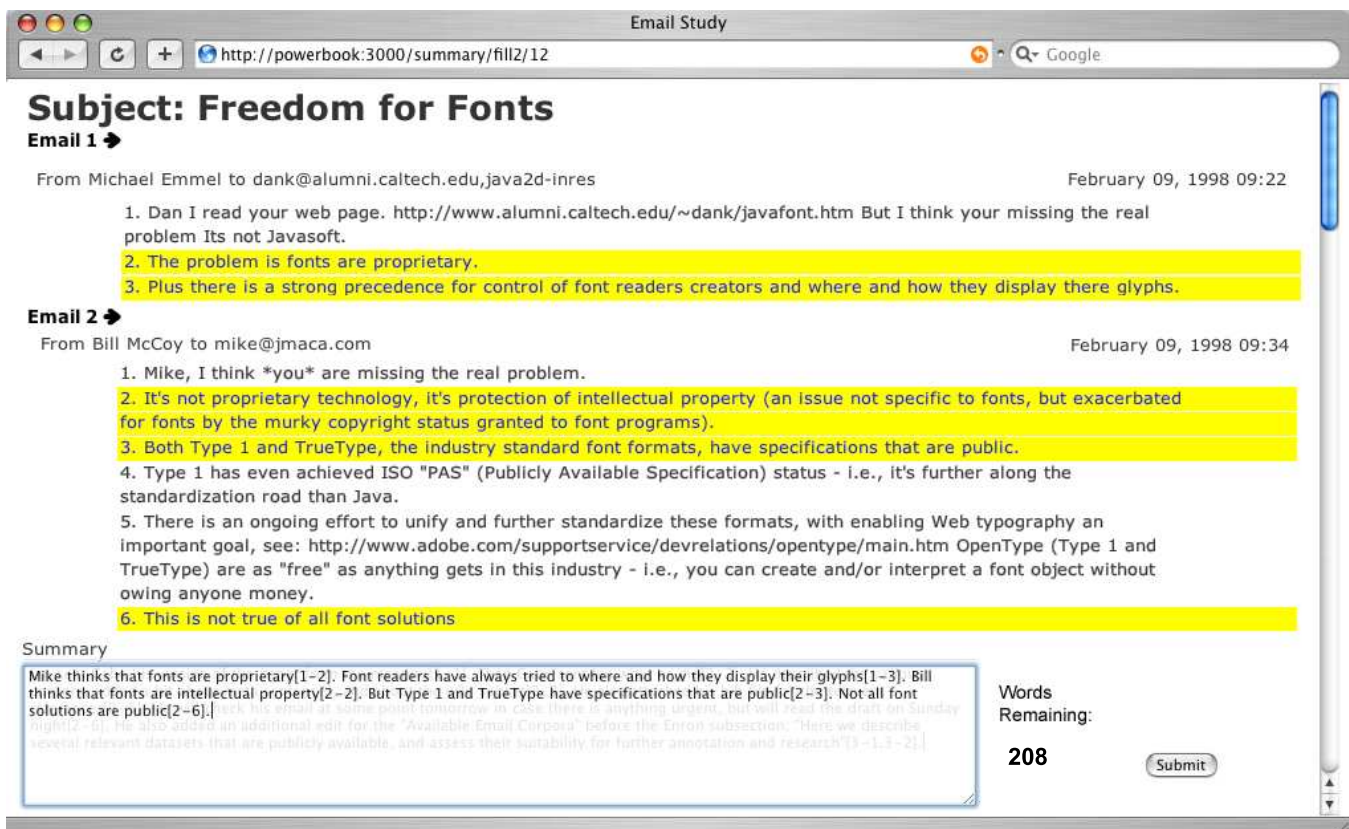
Email Study

http://powerbook:3000/summary/fill2/12

Google

Subject: Freedom for Fonts

Email 1

From Michael Emmel to dank@alumni.caltech.edu,java2d-inres

February 09, 1998 09:22

1. Dan I read your web page. http://www.alumni.caltech.edu/~dank/javafont.htm But I think your missing the real problem Its not Javasoft.

2. The problem is fonts are proprietary.

3. Plus there is a strong precedence for control of font readers creators and where and how they display there glyphs.

Email 2

From Bill McCoy to mike@jmaca.com

February 09, 1998 09:34

1. Mike, I think *you* are missing the real problem.

2. It's not proprietary technology, it's protection of intellectual property (an issue not specific to fonts, but exacerbated for fonts by the murky copyright status granted to font programs).

3. Both Type 1 and TrueType, the industry standard font formats, have specifications that are public.

4. Type 1 has even achieved ISO "PAS" (Publicly Available Specification) status - i.e., it's further along the standardization road than Java.

5. There is an ongoing effort to unify and further standardize these formats, with enabling Web typography an important goal, see: http://www.adobe.com/supportservice/devrelations/opentype/main.htm OpenType (Type 1 and TrueType) are as "free" as anything gets in this industry - i.e., you can create and/or interpret a font object without owing anyone money.

6. This is not true of all font solutions

Summary

Mike thinks that fonts are proprietary[1-2]. Font readers have always tried to where and how they display their glyphs[1-3]. Bill thinks that fonts are intellectual property[2-2]. But Type 1 and TrueType have specifications that are public[2-3]. Not all font solutions are public[2-6].

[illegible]

Words Remaining:

208

Submit